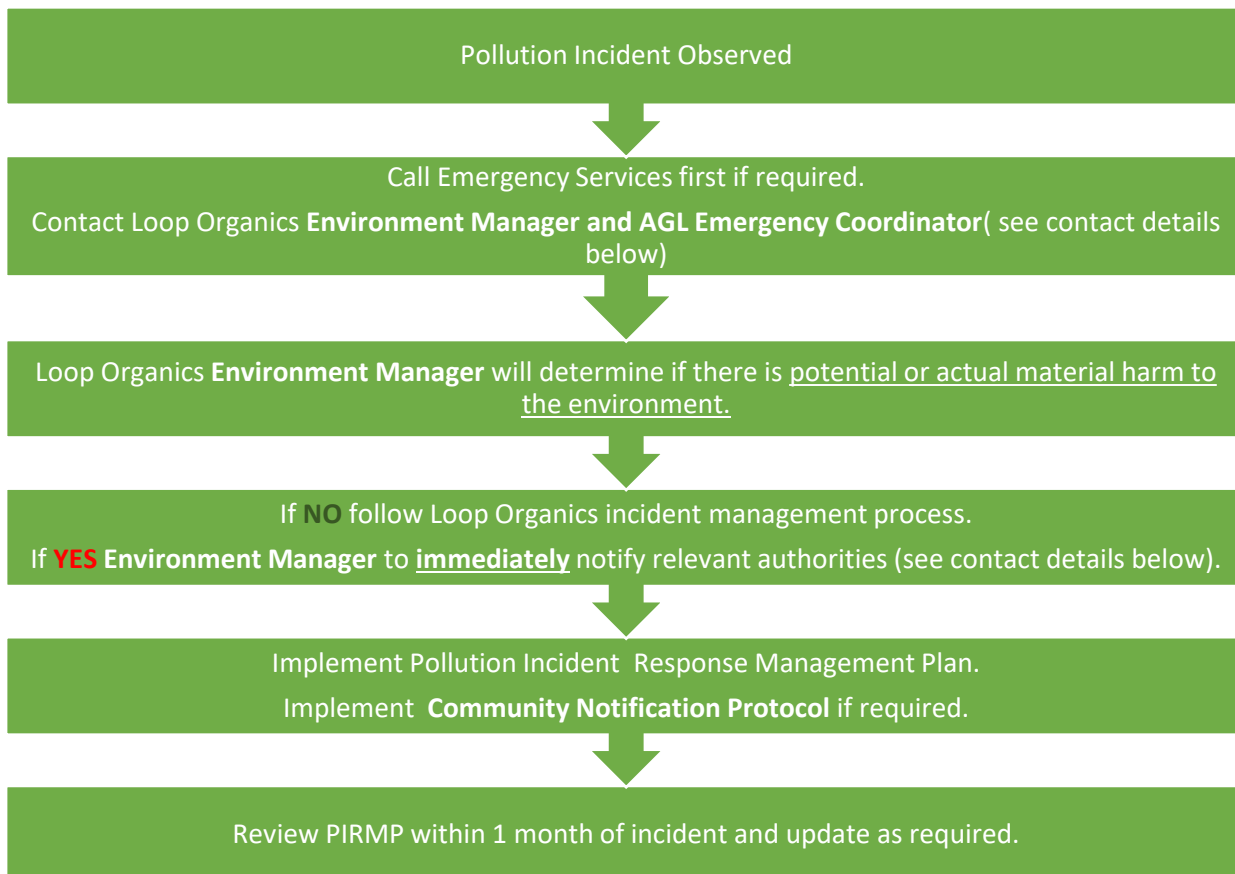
Pollution Incident Observed

Call Emergency Services first if required.

Contact Loop Organics Environment Manager and AGL Emergency Coordinator( see contact details below)

Loop Organics Environment Manager will determine if there is potential or actual material harm to the environment.

If NO follow Loop Organics incident management process.

If YES Environment Manager to immediately notify relevant authorities (see contact details below).

Implement Pollution Incident Response Management Plan.

Implement Community Notification Protocol if required.

Review PIRMP within 1 month of incident and update as required.